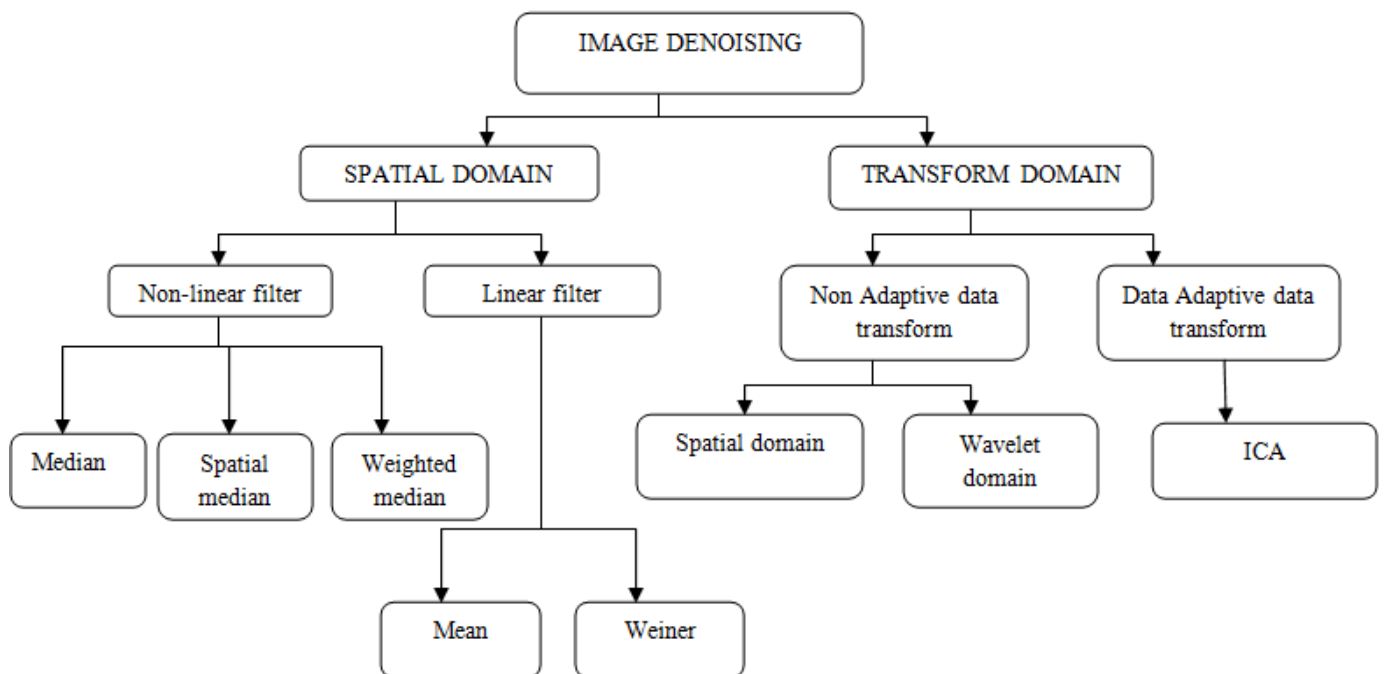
IMAGE DENOISING

SPATIAL DOMAIN

TRANSFORM DOMAIN

Non-linear filter

Linear filter

Non Adaptive data transform

Data Adaptive data transform

Median

Spatial median

Weighted median

Spatial domain

Wavelet domain

ICA

Mean

Weiner